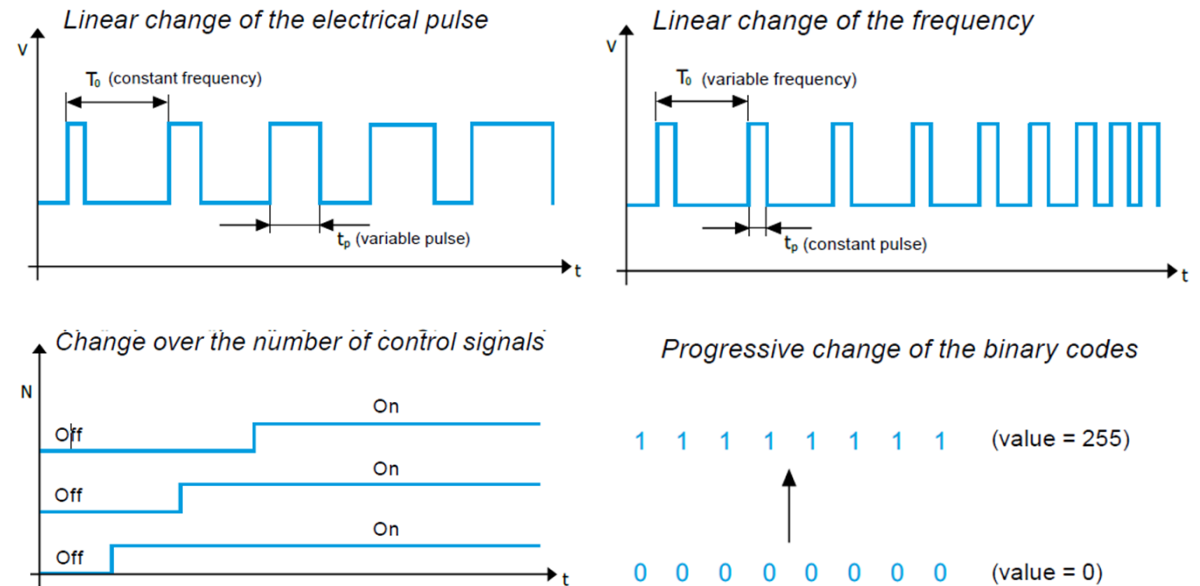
Linear change of the electrical pulse

V

$T_0$ (constant frequency)

$t_p$ (variable pulse)

t

Linear change of the frequency

V

$T_0$ (variable frequency)

$t_p$ (constant pulse)

t

Change over the number of control signals

N

Off

On

Off

On

Off

On

t

Progressive change of the binary codes

1 1 1 1 1 1 1 1 (value = 255)

0 0 0 0 0 0 0 0 (value = 0)